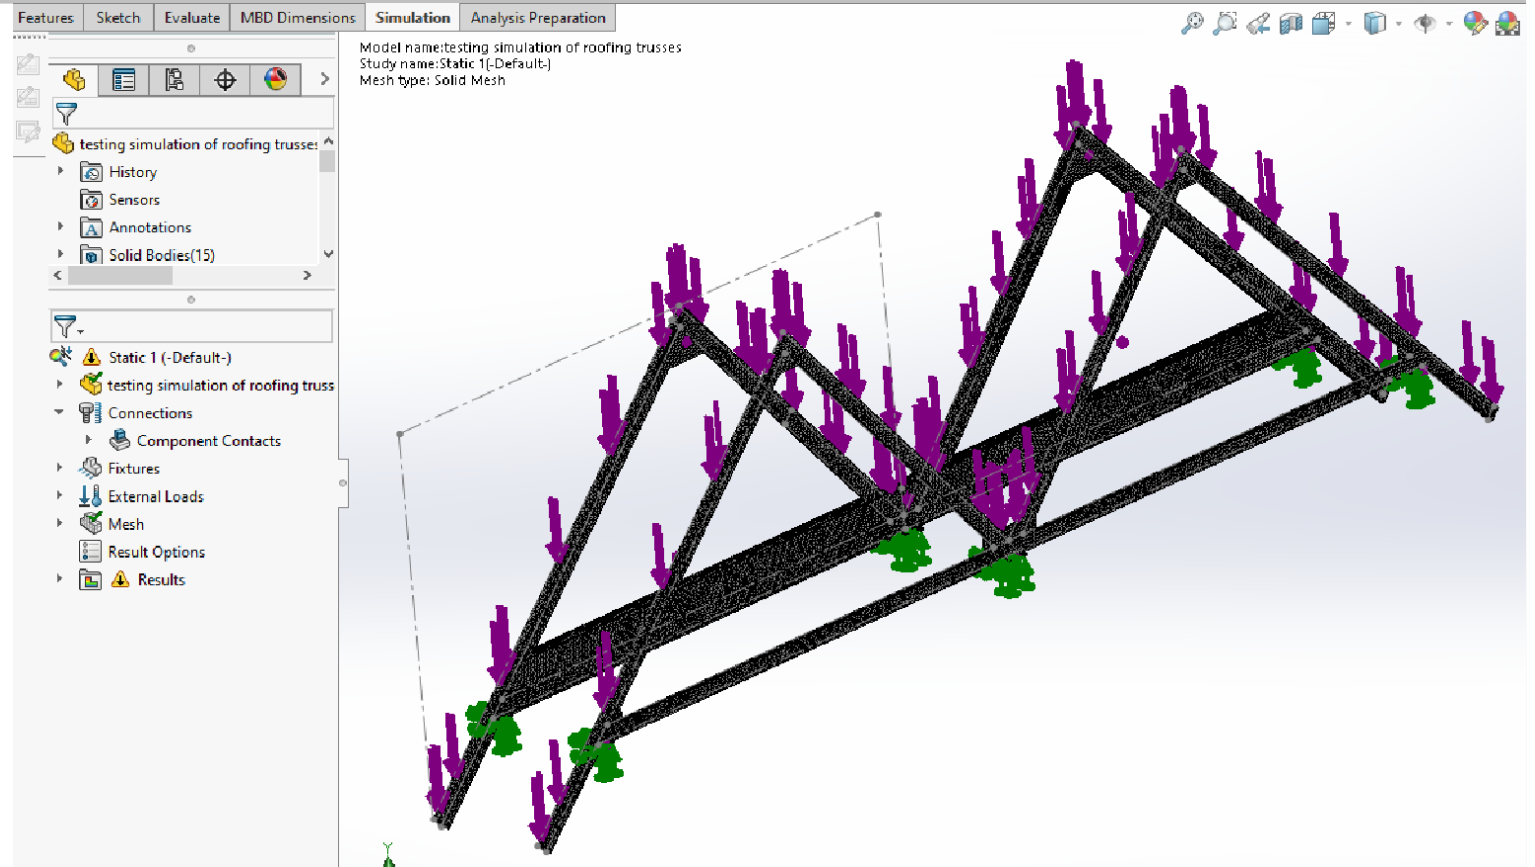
Features | Sketch | Evaluate | MBD Dimensions | Simulation | Analysis Preparation

testing simulation of roofing trusses
History
Sensors
Annotations
Solid Bodies(15)

Static 1 (-Default-)
testing simulation of roofing truss
Connections
Component Contacts
Fixtures
External Loads
Mesh
Result Options
Results

Model name:testing simulation of roofing trusses
Study name:Static 1(-Default-)
Mesh type: Solid Mesh

Y